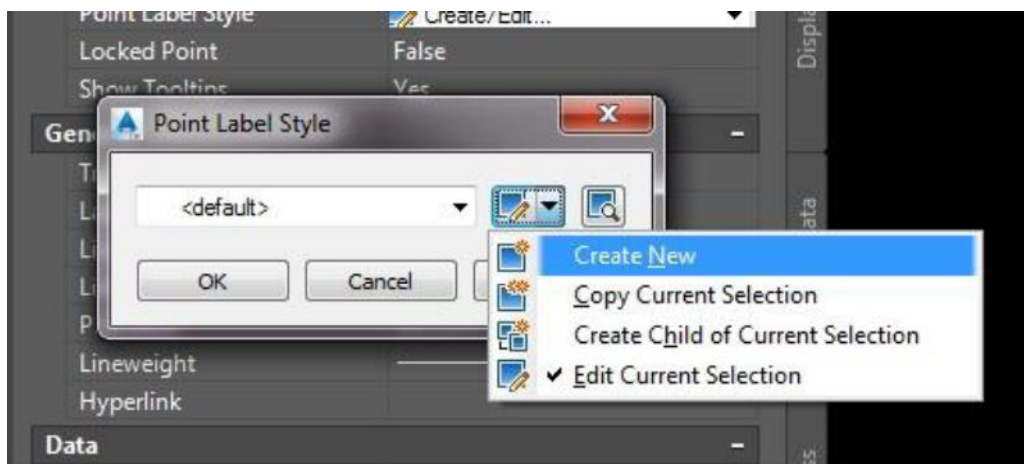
Point Label Style
Create/Edit...
Locked Point
False
Show Tooltips
Yes
Gen
Point Label Style
<default>
OK
Cancel
Create New
Copy Current Selection
Create Child of Current Selection
✔ Edit Current Selection
Lineweight
Hyperlink
Data
Displa
ata